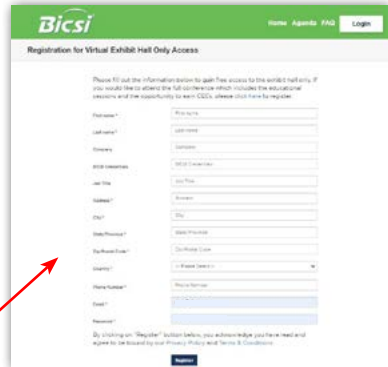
Bicsi

Home Agenda FAQ Login

Registration for Virtual Exhibit Hall Only Access

Please fill out the information below to gain free access to the exhibit hall only. If you would like to attend the full conference which includes the educational sessions and the opportunity to earn CECs, please click here to register.

First name* First name

Last name* Last name

Company Company

BICSI Credentials BICSI Credentials

Job Title Job Title

Address* Address

City* City

State/Province* State/Province

Zip/Postal Code* Zip/Postal Code

Country* -- Please Select --

Phone Number* Phone Number

Email* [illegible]

Password*

By clicking on "Register" button below, you acknowledge you have read and agree to be bound by our Privacy Policy and Terms & Conditions.

Register